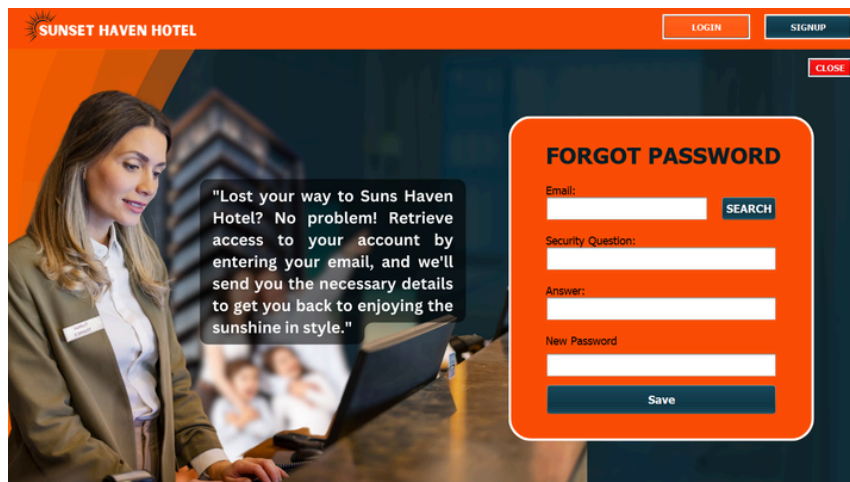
SUNSET HAVEN HOTEL

LOGIN

SIGNUP

CLOSE

"Lost your way to Suns Haven Hotel? No problem! Retrieve access to your account by entering your email, and we'll send you the necessary details to get you back to enjoying the sunshine in style."

FORGOT PASSWORD

Email:

SEARCH

Security Question:

Answer:

New Password

Save